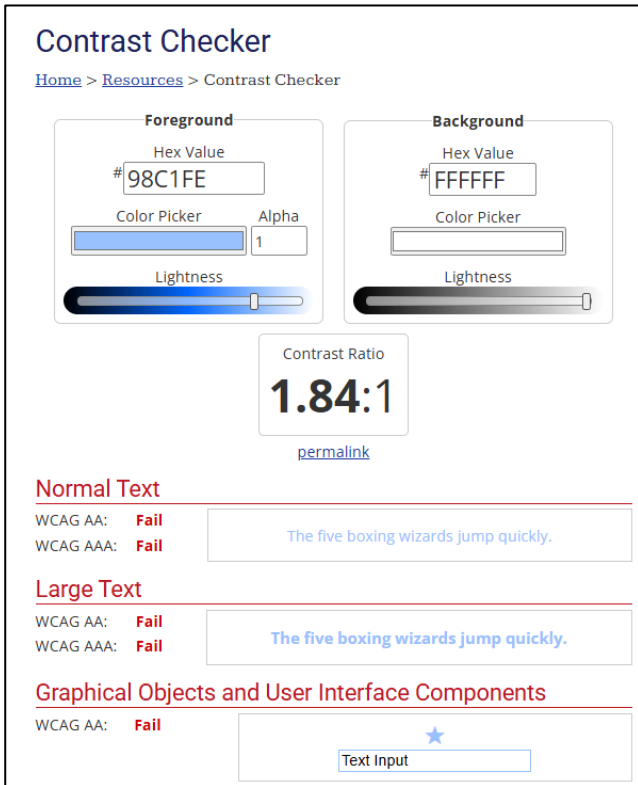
Contrast Checker

Home > Resources > Contrast Checker

Foreground
Hex Value
# 98C1FE
Color Picker
Alpha
1
Lightness

Background
Hex Value
# FFFFFF
Color Picker
Lightness

Contrast Ratio
1.84:1
permalink

Normal Text
WCAG AA: Fail
WCAG AAA: Fail
The five boxing wizards jump quickly.

Large Text
WCAG AA: Fail
WCAG AAA: Fail
The five boxing wizards jump quickly.

Graphical Objects and User Interface Components
WCAG AA: Fail
★
Text Input